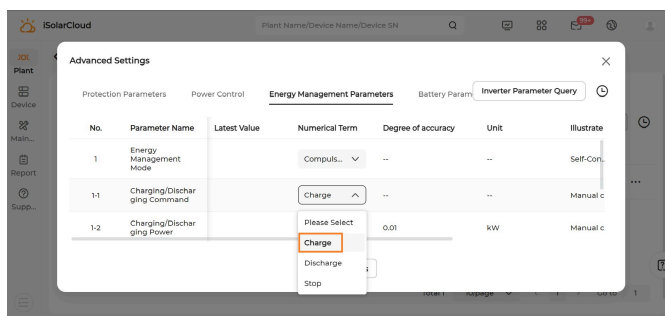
iSolarCloud

Plant Name/Device Name/Device SN

99+

Plant

Device

Main...

Report

Supp...

Advanced Settings

Protection Parameters Power Control Energy Management Parameters Battery Param Inverter Parameter Query

| No. | Parameter Name | Latest Value | Numerical Term | Degree of accuracy | Unit | Illustrate |
|---|---|---|---|---|---|---|
| 1 | Energy Management Mode | | Compuls... | -- | -- | Self-Con... |
| 1-1 | Charging/Discharging Command | | Charge | -- | -- | Manual c |
| 1-2 | Charging/Discharging Power | | | 0.01 | kW | Manual c |

Please Select
Charge
Discharge
Stop

Total 1 10/page < 1 > Go to 1